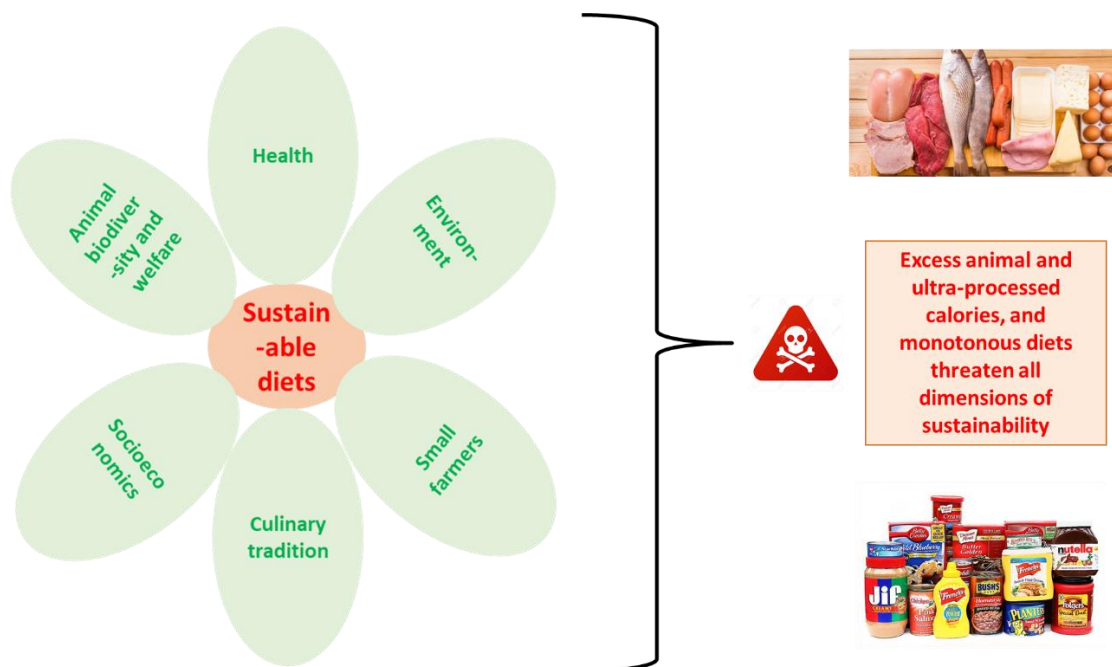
Health

Environ-ment

Small farmers

Culinary tradition

Socioeco nomics

Animal biodiver -sity and welfare

Sustain -able diets

Excess animal and ultra-processed calories, and monotonous diets threaten all dimensions of sustainability